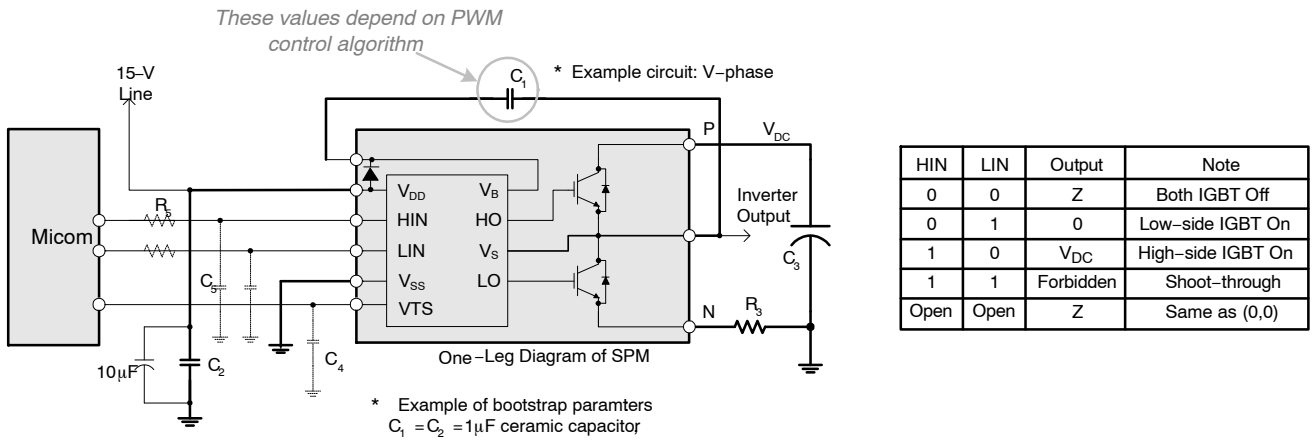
These values depend on PWM control algorithm

15−V Line

$C_1$

* Example circuit: V−phase

Micom

$R_5$

$C_5$

$10\mu F$

$C_2$

$C_4$

$V_{DD}$

HIN

LIN

$V_{SS}$

VTS

$V_B$

HO

$V_S$

LO

P

N

$V_{DC}$

Inverter Output

$C_3$

$R_3$

One−Leg Diagram of SPM

* Example of bootstrap paramters
$C_1 = C_2 = 1\mu F$ ceramic capacitor

| HIN | LIN | Output | Note |
|---|---|---|---|
| 0 | 0 | Z | Both IGBT Off |
| 0 | 1 | 0 | Low−side IGBT On |
| 1 | 0 | $V_{DC}$ | High−side IGBT On |
| 1 | 1 | Forbidden | Shoot−through |
| Open | Open | Z | Same as (0,0) |